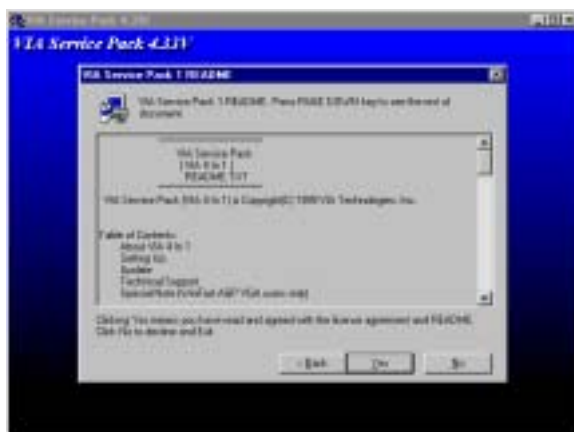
VIA Service Pack 4.33V

VIA Service Pack 4.33V

VIA Service Pack 1 README

VIA Service Pack 1 README. Press PAGE DOWN key to see the rest of document.

VIA Service Pack
(VIA 4 in 1)
README.TXT

VIA Service Pack (VIA 4 in 1) is Copyright(C) 1999 VIA Technologies, Inc.

Table of Contents:
About VIA 4 in 1
Setting Up
Update
Technical Support
Special Note for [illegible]

Clicking Yes means you have read and agreed with the license agreement and README. Click No to decline and Exit.

< Back
Yes
No